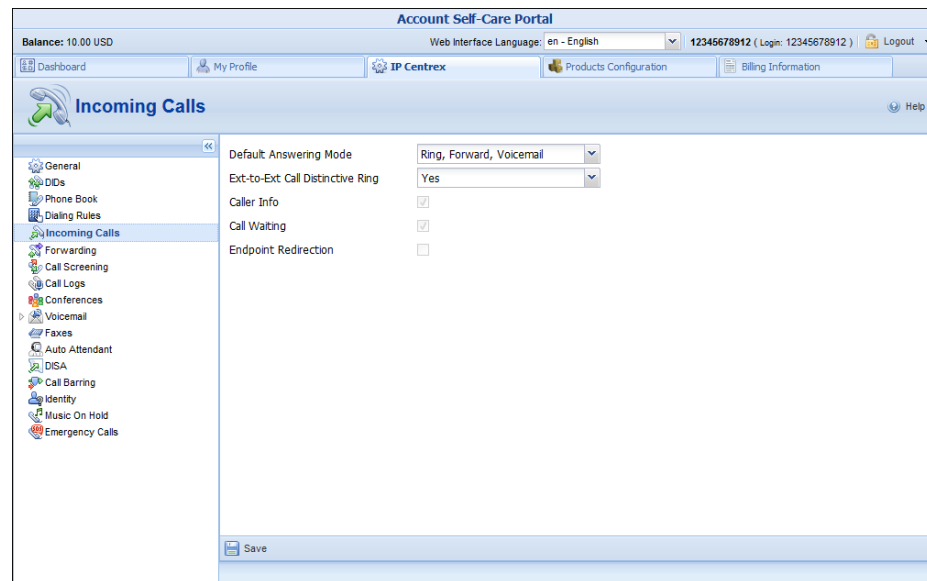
Account Self-Care Portal

Balance: 10.00 USD

Web Interface Language: en - English

12345678912 ( Login: 12345678912 )

Logout

Dashboard

My Profile

IP Centrex

Products Configuration

Billing Information

Incoming Calls

Help

General
DIDs
Phone Book
Dialing Rules
Incoming Calls
Forwarding
Call Screening
Call Logs
Conferences
Voicemail
Faxes
Auto Attendant
DISA
Call Barring
Identity
Music On Hold
Emergency Calls

Default Answering Mode
Ring, Forward, Voicemail

Ext-to-Ext Call Distinctive Ring
Yes

Caller Info

Call Waiting

Endpoint Redirection

Save